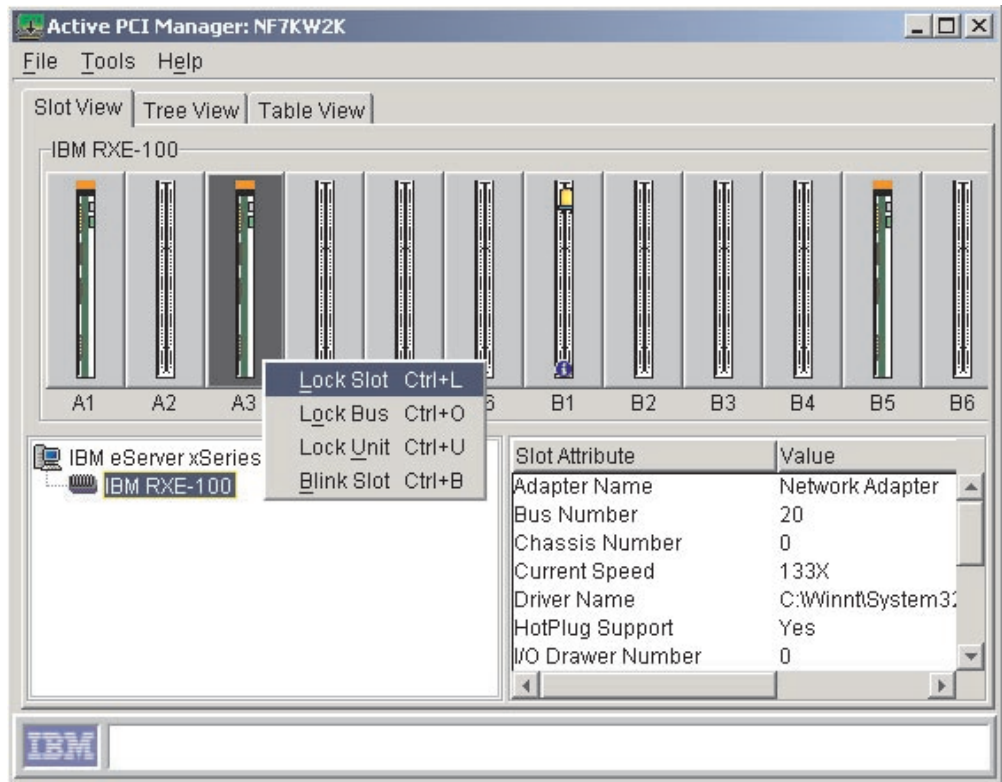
Active PCI Manager: NF7KW2K

File Tools Help

Slot View | Tree View | Table View

IBM RXE-100

A1 A2 A3 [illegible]6 B1 B2 B3 B4 B5 B6

Lock Slot Ctrl+L
Lock Bus Ctrl+O
Lock Unit Ctrl+U
Blink Slot Ctrl+B

IBM eServer xSeries
IBM RXE-100

| Slot Attribute | Value |
|---|---|
| Adapter Name | Network Adapter |
| Bus Number | 20 |
| Chassis Number | 0 |
| Current Speed | 133X |
| Driver Name | C:\Winnt\System3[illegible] |
| HotPlug Support | Yes |
| I/O Drawer Number | 0 |

IBM